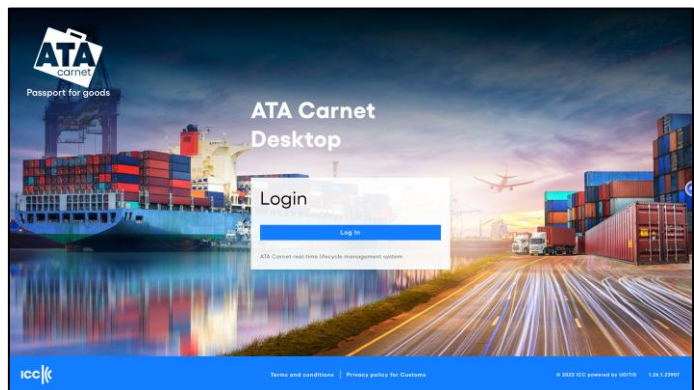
ATA carnet
Passport for goods

ATA Carnet Desktop

Login

Log In

ATA Carnet real-time lifecycle management system

ICC

Terms and conditions | Privacy policy for Customs

© 2023 ICC powered by UDITIS 1.26.1.23097